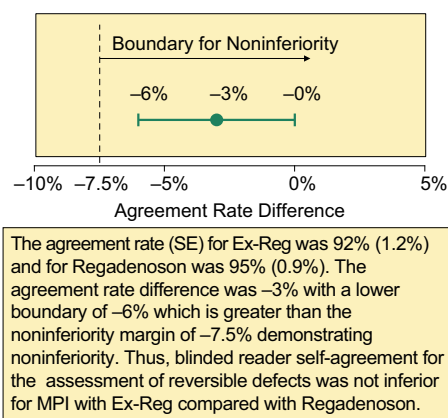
Boundary for Noninferiority

–6%

–3%

–0%

–10%

–7.5%

–5%

0%

5%

Agreement Rate Difference

The agreement rate (SE) for Ex-Reg was 92% (1.2%) and for Regadenoson was 95% (0.9%). The agreement rate difference was –3% with a lower boundary of –6% which is greater than the noninferiority margin of –7.5% demonstrating noninferiority. Thus, blinded reader self-agreement for the assessment of reversible defects was not inferior for MPI with Ex-Reg compared with Regadenoson.